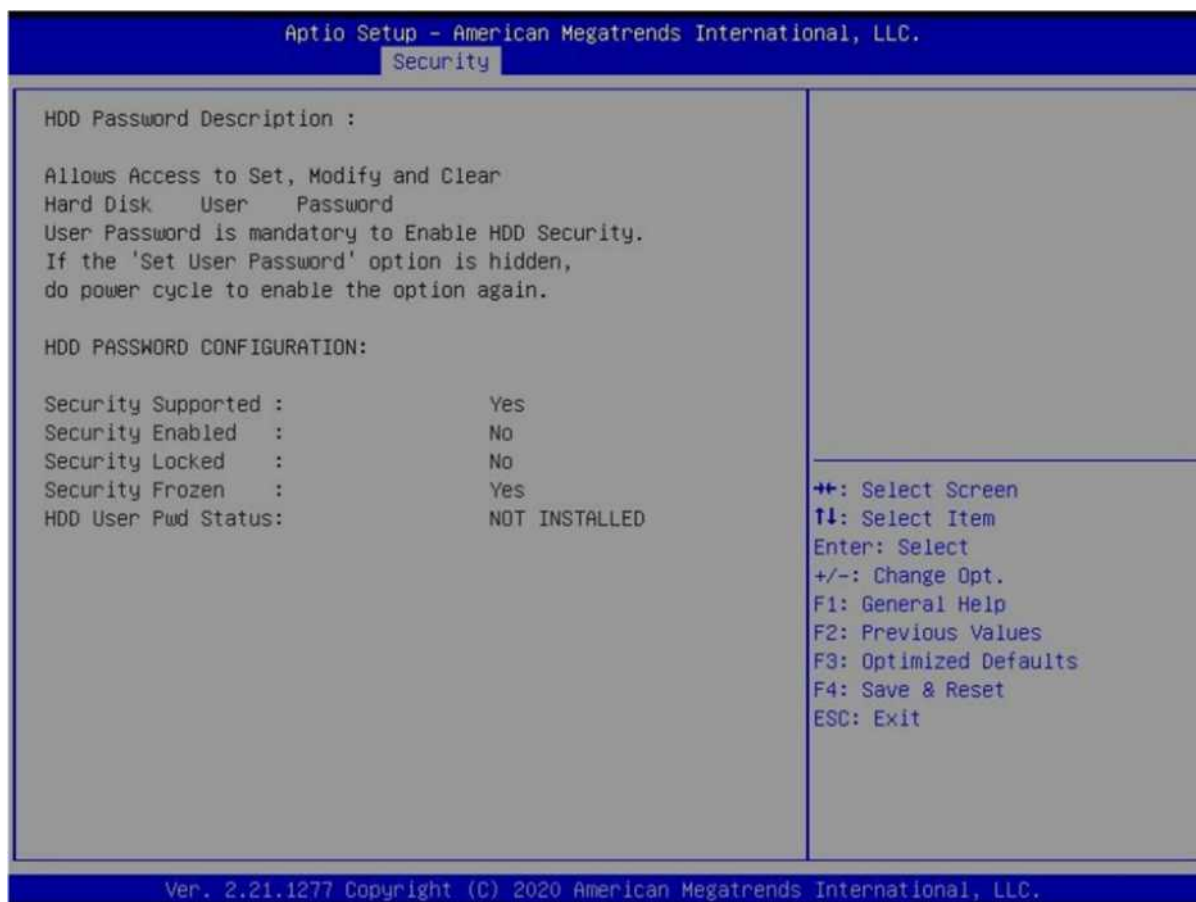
Aptio Setup – American Megatrends International, LLC.
Security

HDD Password Description :

Allows Access to Set, Modify and Clear
Hard Disk User Password
User Password is mandatory to Enable HDD Security.
If the 'Set User Password' option is hidden,
do power cycle to enable the option again.

HDD PASSWORD CONFIGURATION:

| | |
|---|---|
| Security Supported : | Yes |
| Security Enabled : | No |
| Security Locked : | No |
| Security Frozen : | Yes |
| HDD User Pwd Status: | NOT INSTALLED |

→←: Select Screen
↑↓: Select Item
Enter: Select
+/-: Change Opt.
F1: General Help
F2: Previous Values
F3: Optimized Defaults
F4: Save & Reset
ESC: Exit

Ver. 2.21.1277 Copyright (C) 2020 American Megatrends International, LLC.